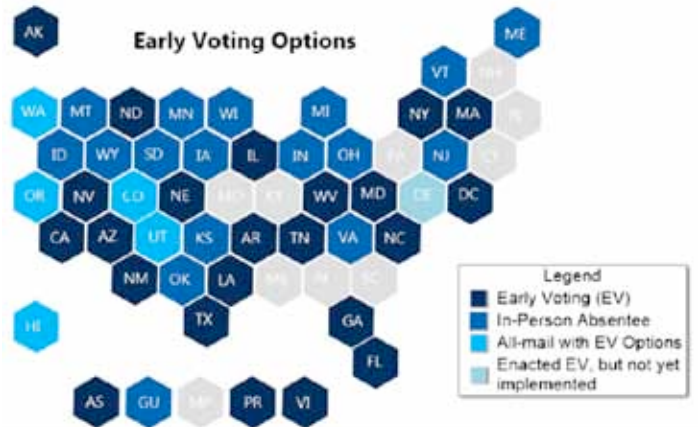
Early Voting Options

AK

ME

VT NH

WA MT ND MN WI MI NY MA RI

ID WY SD IA IL IN OH PA NJ CT

OR NV CO NE MO KY WV MD DE DC

CA AZ UT KS AR TN VA NC

NM OK LA MS AL SC

TX GA

HI

FL

AS GU MP PR VI

Legend
Early Voting (EV)
In-Person Absentee
All-mail with EV Options
Enacted EV, but not yet implemented